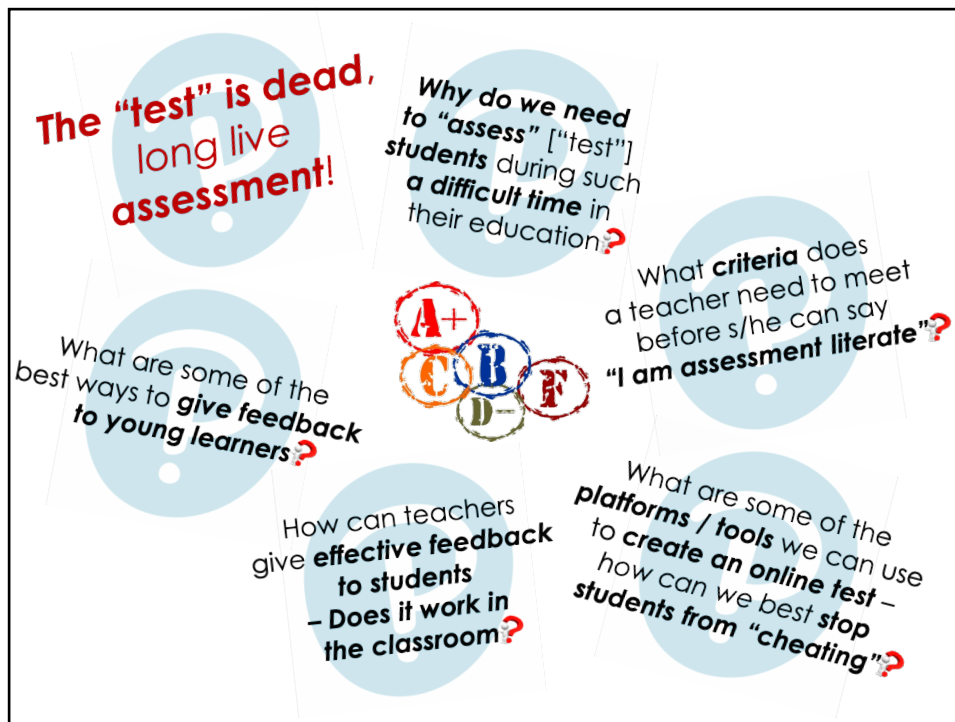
The "test" is dead, long live assessment!

Why do we need to "assess" ["test"] students during such a difficult time in their education?

What criteria does a teacher need to meet before s/he can say "I am assessment literate"?

A+
C
B
F
D-

What are some of the best ways to give feedback to young learners?

How can teachers give effective feedback to students – Does it work in the classroom?

What are some of the platforms / tools we can use to create an online test – how can we best stop students from "cheating"?